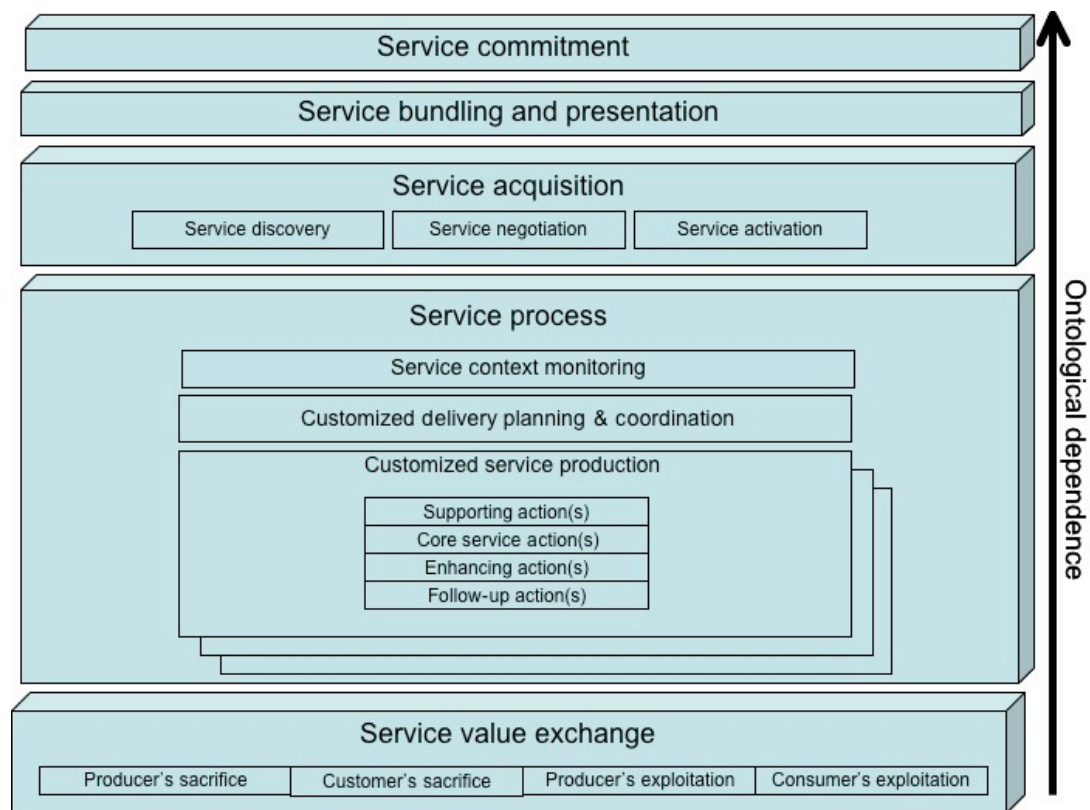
Service commitment

Service bundling and presentation

Service acquisition

Service discovery

Service negotiation

Service activation

Service process

Service context monitoring

Customized delivery planning & coordination

Customized service production

Supporting action(s)

Core service action(s)

Enhancing action(s)

Follow-up action(s)

Service value exchange

Producer's sacrifice

Customer's sacrifice

Producer's exploitation

Consumer's exploitation

Ontological dependence